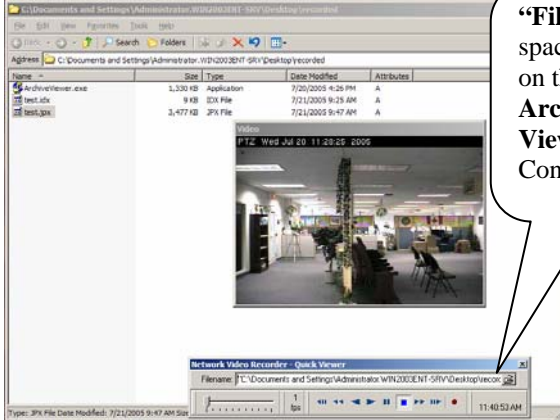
C:\Documents and Settings\Administrator.WIN2003ENT-SRV\Desktop\recorded

File Edit View Favorites Tools Help

Back Search Folders

Address C:\Documents and Settings\Administrator.WIN2003ENT-SRV\Desktop\recorded

| Name | Size | Type | Date Modified | Attributes |
|---|---|---|---|---|
| ArchiveViewer.exe | 1,330 KB | Application | 7/20/2005 4:26 PM | A |
| test.idx | 9 KB | IDX File | 7/21/2005 9:25 AM | A |
| test.jpx | 3,477 KB | JPX File | 7/21/2005 9:47 AM | A |

Video

PTZ Wed Jul 20 11:28:25 2005

Network Video Recorder - Quick Viewer

Filename: C:\Documents and Settings\Administrator.WIN2003ENT-SRV\Desktop\recor

1 fps

11:40:53 AM

Type: JPX File Date Modified: 7/21/2005 9:47 AM Size

"Fil
spac
on t
Arc
Vie
Con